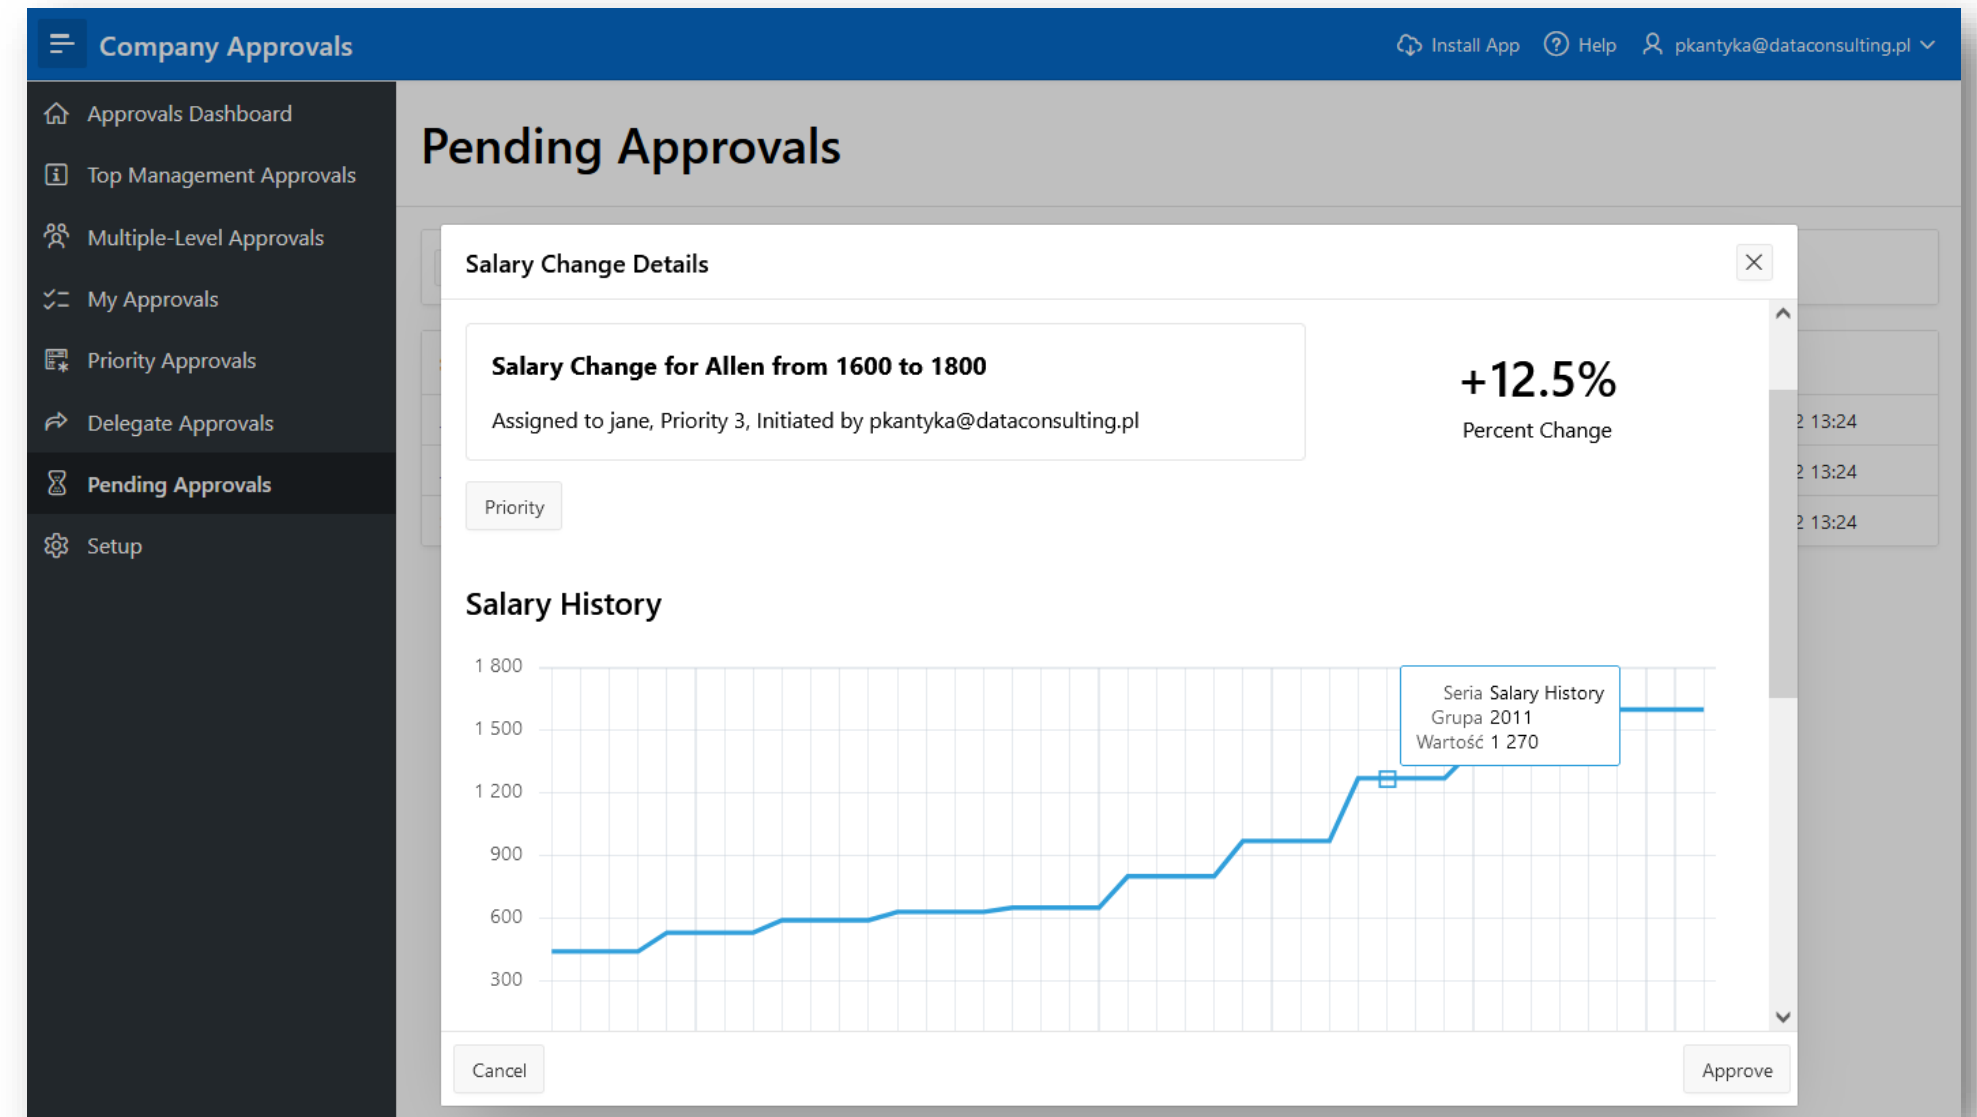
Company Approvals

Install App Help pkantyka@dataconsulting.pl

Approvals Dashboard
Top Management Approvals
Multiple-Level Approvals
My Approvals
Priority Approvals
Delegate Approvals
Pending Approvals
Setup

Pending Approvals

2 13:24
2 13:24
2 13:24

Salary Change Details

Salary Change for Allen from 1600 to 1800

Assigned to jane, Priority 3, Initiated by pkantyka@dataconsulting.pl

+12.5%
Percent Change

Priority

Salary History

1 800
1 500
1 200
900
600
300

Seria Salary History
Grupa 2011
Wartość 1 270

Cancel

Approve